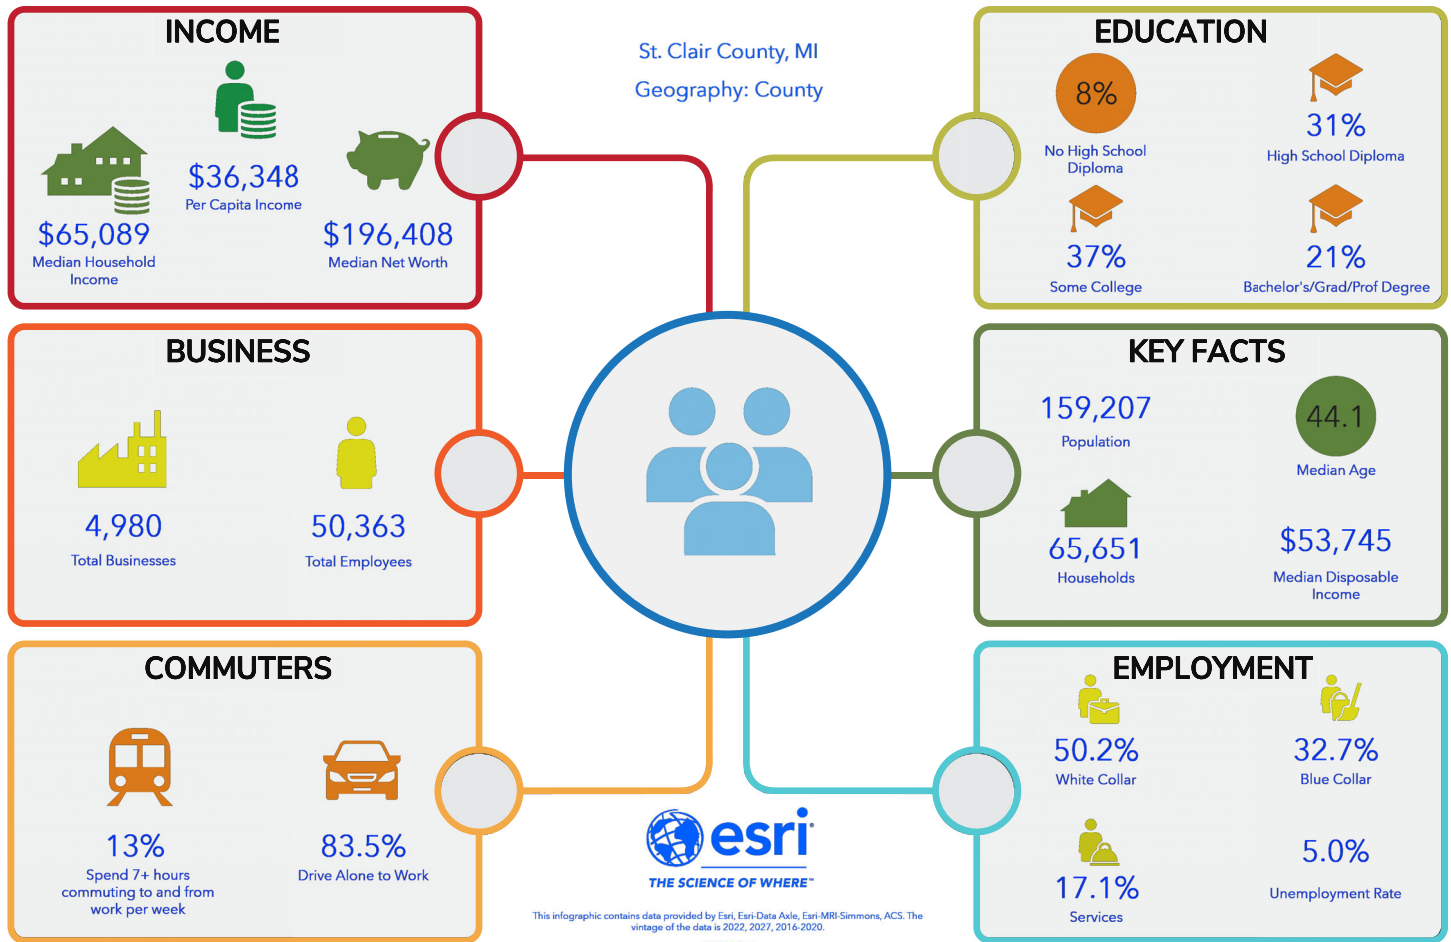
INCOME

$36,348
Per Capita Income

$65,089
Median Household Income

$196,408
Median Net Worth

St. Clair County, MI
Geography: County

EDUCATION

8%
No High School Diploma

31%
High School Diploma

37%
Some College

21%
Bachelor's/Grad/Prof Degree

BUSINESS

4,980
Total Businesses

50,363
Total Employees

KEY FACTS

159,207
Population

44.1
Median Age

65,651
Households

$53,745
Median Disposable Income

COMMUTERS

13%
Spend 7+ hours commuting to and from work per week

83.5%
Drive Alone to Work

esri
THE SCIENCE OF WHERE

This infographic contains data provided by Esri, Esri-Data Axle, Esri-MRI-Simmons, ACS. The vintage of the data is 2022, 2027, 2016-2020.

EMPLOYMENT

50.2%
White Collar

32.7%
Blue Collar

17.1%
Services

5.0%
Unemployment Rate